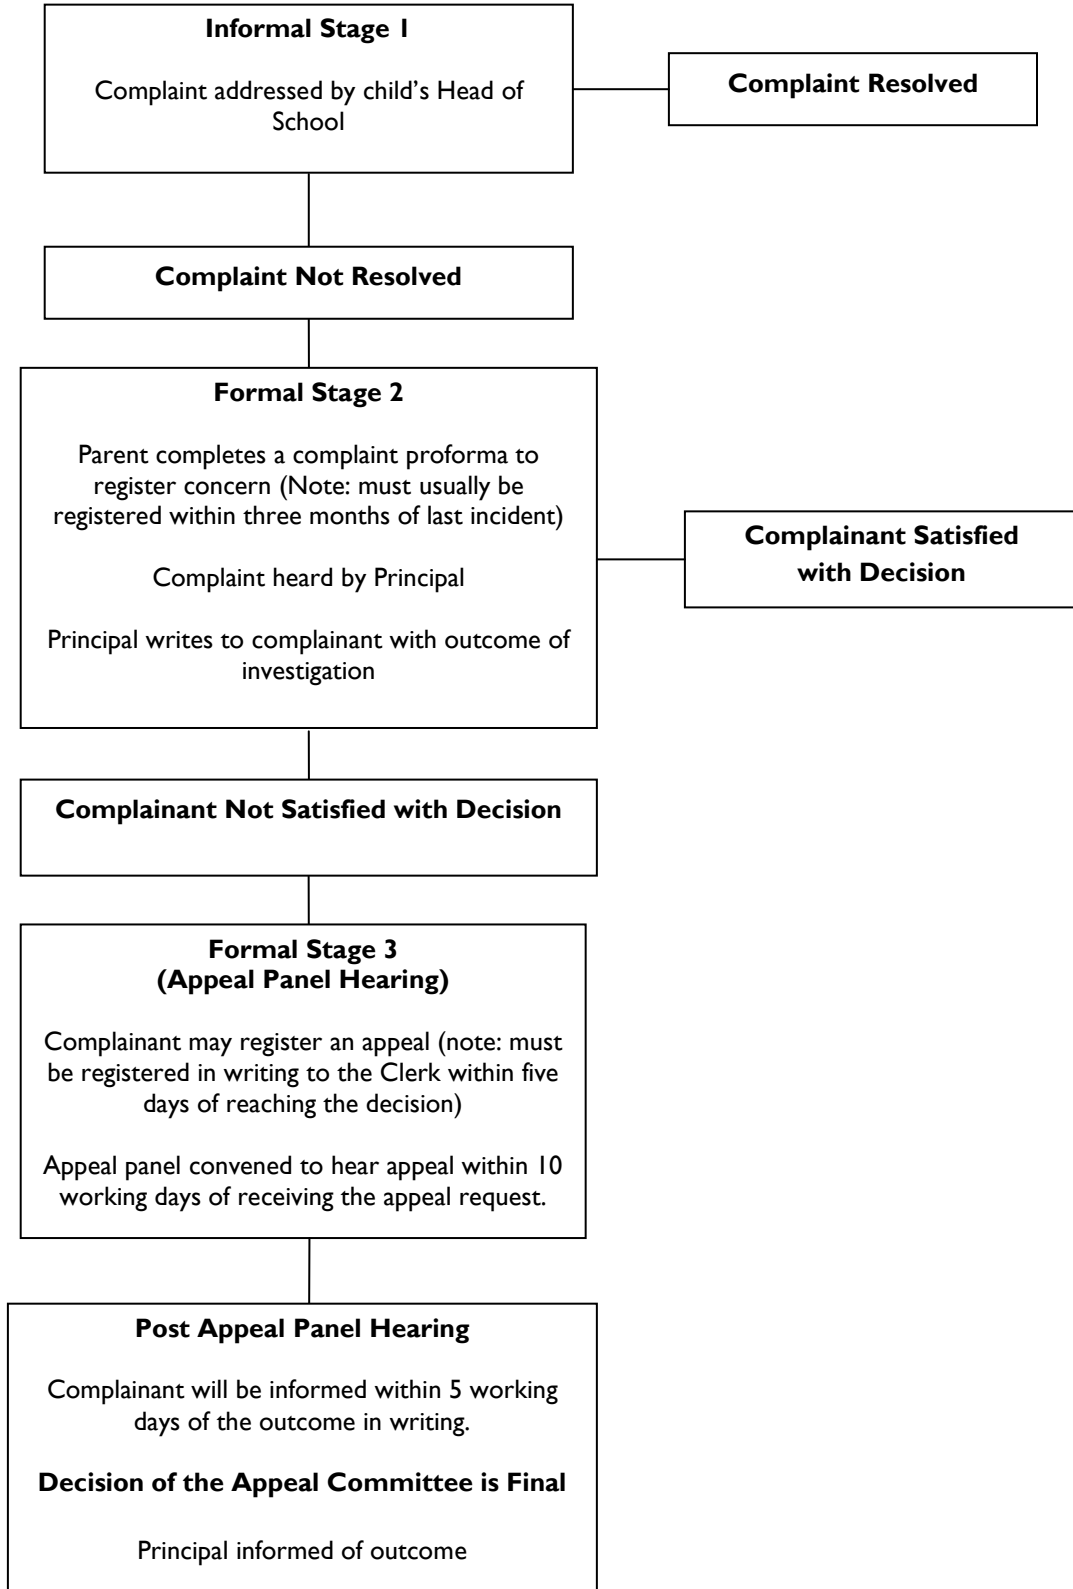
**Informal Stage 1**

Complaint addressed by child's Head of School

**Complaint Resolved**

**Complaint Not Resolved**

**Formal Stage 2**

Parent completes a complaint proforma to register concern (Note: must usually be registered within three months of last incident)

Complaint heard by Principal

Principal writes to complainant with outcome of investigation

**Complainant Satisfied with Decision**

**Complainant Not Satisfied with Decision**

**Formal Stage 3 (Appeal Panel Hearing)**

Complainant may register an appeal (note: must be registered in writing to the Clerk within five days of reaching the decision)

Appeal panel convened to hear appeal within 10 working days of receiving the appeal request.

**Post Appeal Panel Hearing**

Complainant will be informed within 5 working days of the outcome in writing.

**Decision of the Appeal Committee is Final**

Principal informed of outcome